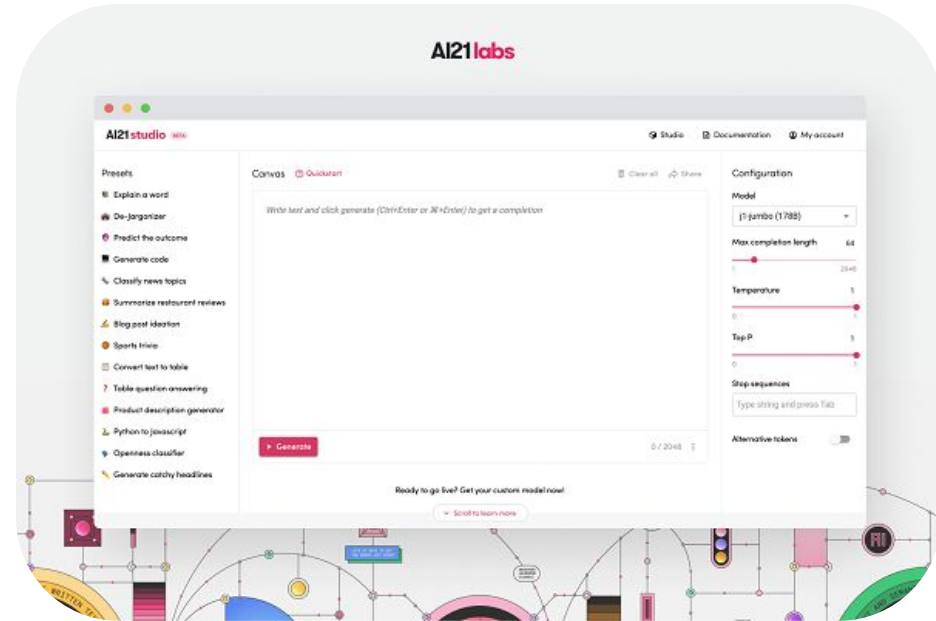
AI21 labs

AI21 studio BETA

Studio Documentation My account

Presets

Explain a word

De-jargonizer

Predict the outcome

Generate code

Classify news topics

Summarize restaurant reviews

Blog post ideation

Sports trivia

Convert text to table

Table question answering

Product description generator

Python to javascript

Openness classifier

Generate catchy headlines

Canvas Quickstart

Clear all Share

Write text and click generate (Ctrl+Enter or ⌘+Enter) to get a completion

Generate

0 / 2048

Ready to go live? Get your custom model now!

Scroll to learn more

Configuration

Model

j1-jumbo (178B)

Max completion length 64

1 2048

Temperature 1

0 1

Top P 1

0 1

Stop sequences

Type string and press Tab

Alternative tokens

AI

WRITTEN